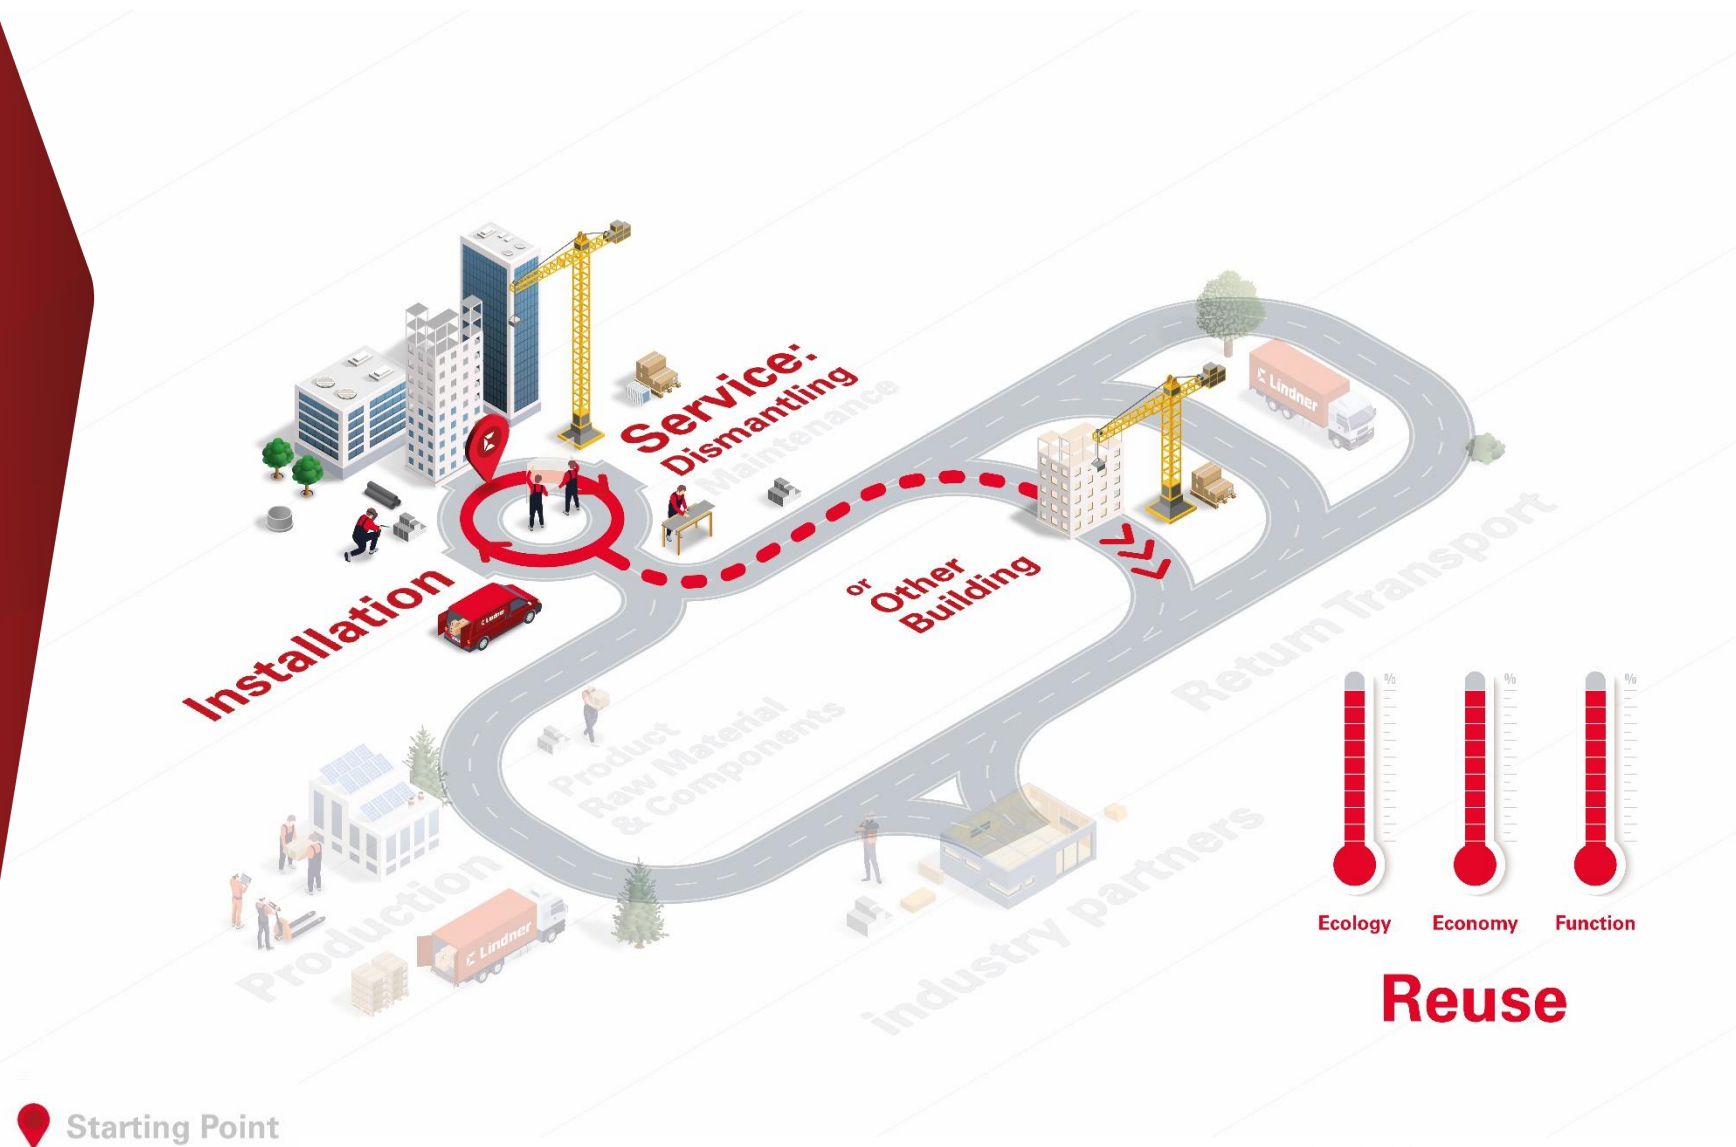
Service:
Dismantling
Maintenance

Installation

or
Other
Building

Lindner

Return Transport

Product
Raw Material
& Components

Production

Lindner

Industry partners

%
%
%

Ecology
Economy
Function

Reuse

Starting Point